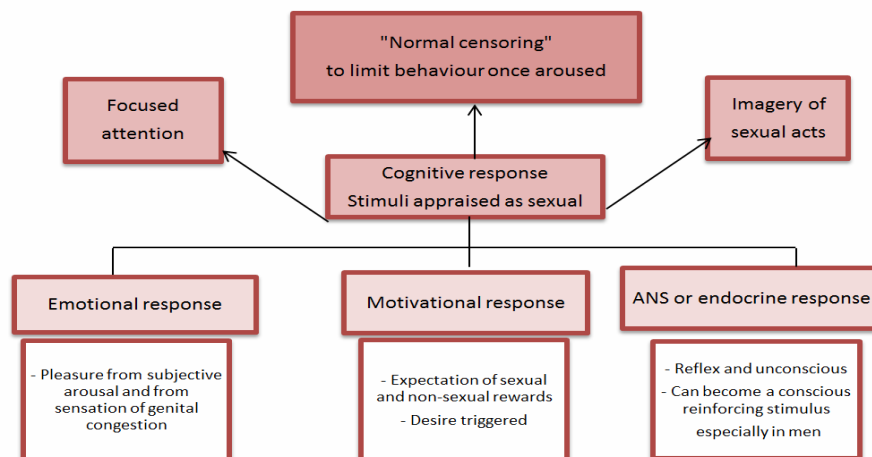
"Normal censoring"
to limit behaviour once aroused

Focused attention

Imagery of sexual acts

Cognitive response
Stimuli appraised as sexual

Emotional response

- Pleasure from subjective arousal and from sensation of genital congestion

Motivational response

- Expectation of sexual and non-sexual rewards
- Desire triggered

ANS or endocrine response

- Reflex and unconscious
- Can become a conscious reinforcing stimulus especially in men